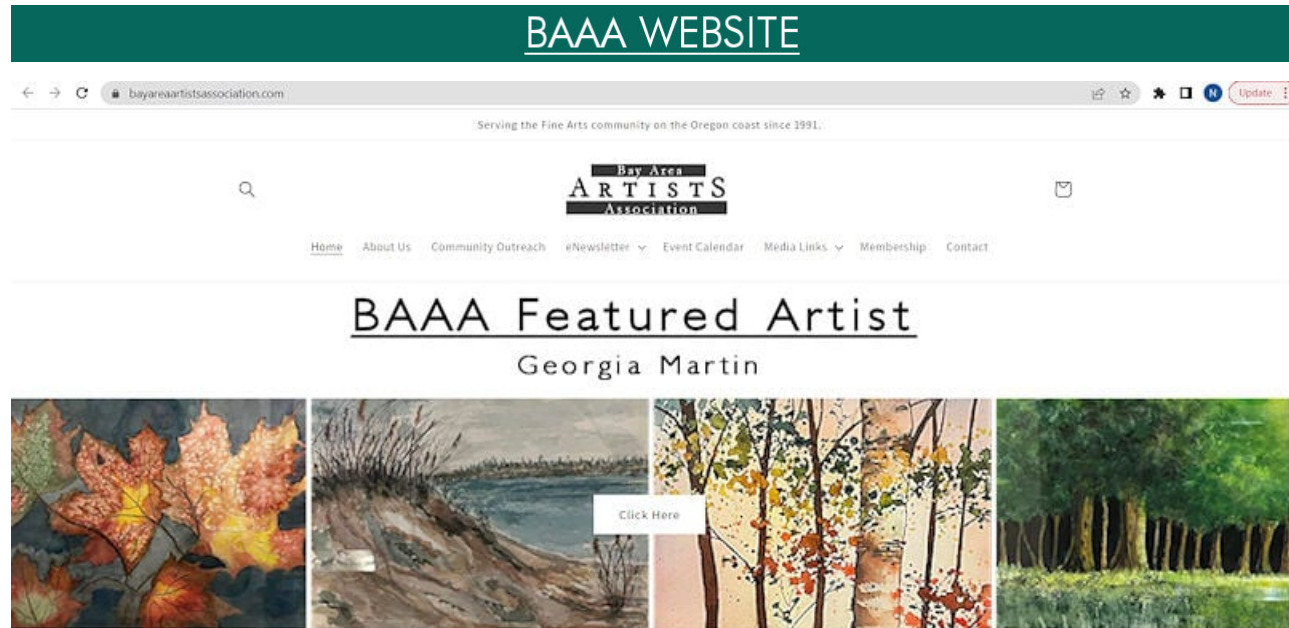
BAAA WEBSITE

bayareaartistsassociation.com

N Update

Serving the Fine Arts community on the Oregon coast since 1991.

Bay Area
ARTISTS
Association

Home About Us Community Outreach eNewsletter Event Calendar Media Links Membership Contact

BAAA Featured Artist

Georgia Martin

Click Here